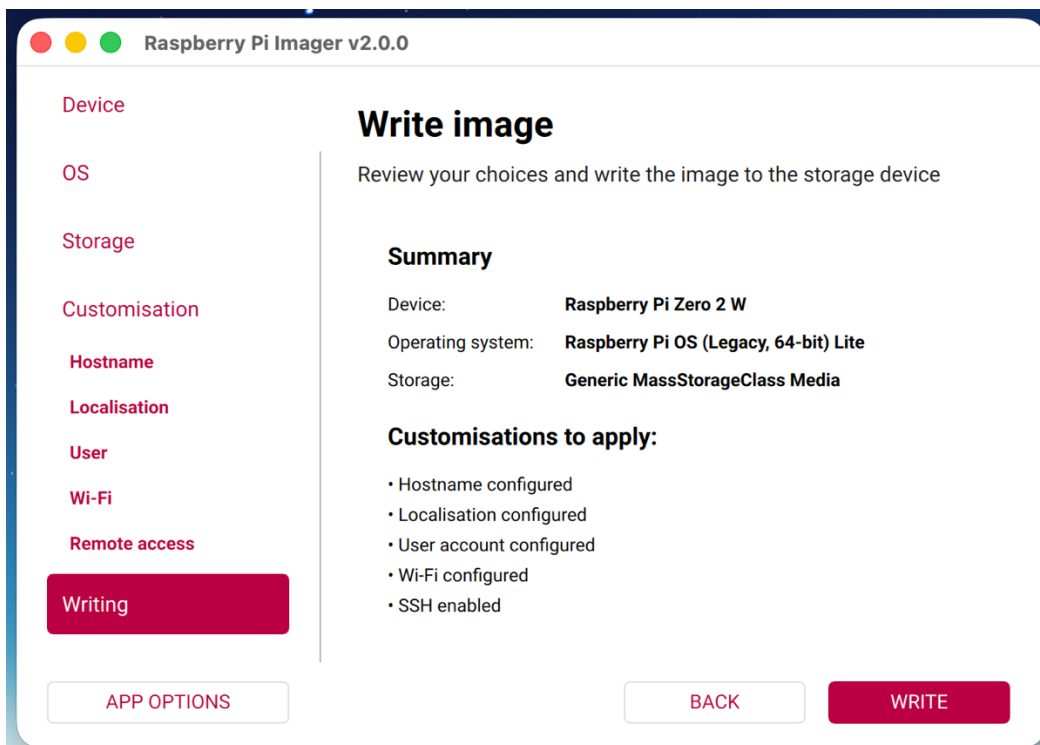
Raspberry Pi Imager v2.0.0

Device

OS

Storage

Customisation

Hostname

Localisation

User

Wi-Fi

Remote access

Writing

Write image

Review your choices and write the image to the storage device

Summary

| | |
|---|---|
| Device: | Raspberry Pi Zero 2 W |
| Operating system: | Raspberry Pi OS (Legacy, 64-bit) Lite |
| Storage: | Generic MassStorageClass Media |

Customisations to apply:

• Hostname configured
• Localisation configured
• User account configured
• Wi-Fi configured
• SSH enabled

APP OPTIONS

BACK

WRITE